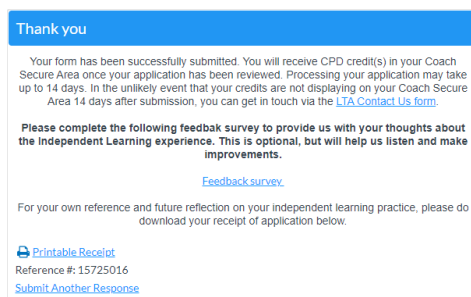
Thank you

Your form has been successfully submitted. You will receive CPD credit(s) in your Coach Secure Area once your application has been reviewed. Processing your application may take up to 14 days. In the unlikely event that your credits are not displaying on your Coach Secure Area 14 days after submission, you can get in touch via the LTA Contact Us form.

Please complete the following feedbak survey to provide us with your thoughts about the Independent Learning experience. This is optional, but will help us listen and make improvements.

Feedback survey

For your own reference and future reflection on your independent learning practice, please do download your receipt of application below.

Printable Receipt
Reference #: 15725016
Submit Another Response